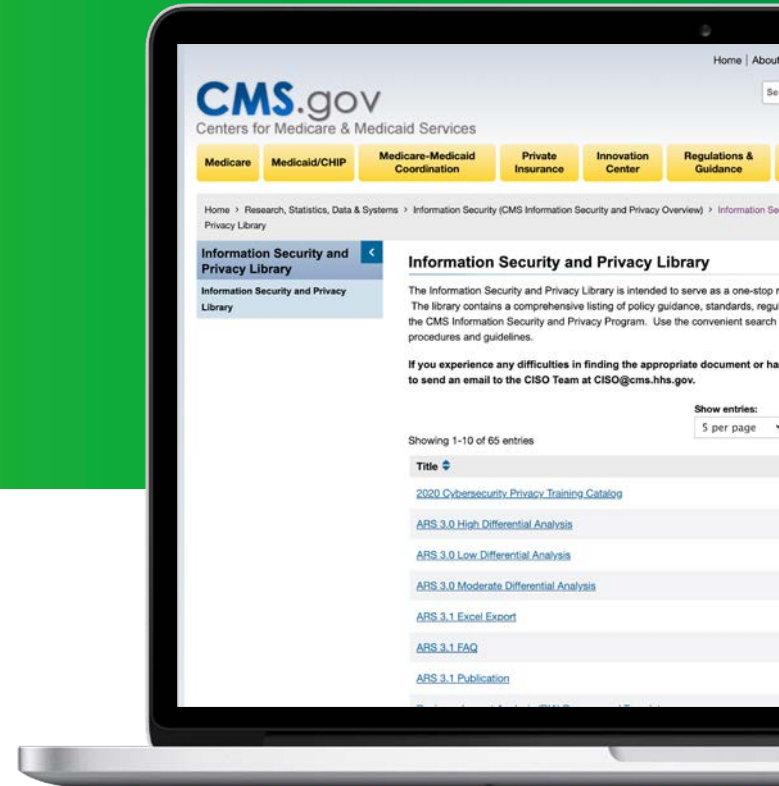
Home | About

CMS.gov
Centers for Medicare & Medicaid Services

Se

Medicare | Medicaid/CHIP | Medicare-Medicaid Coordination | Private Insurance | Innovation Center | Regulations & Guidance

Home > Research, Statistics, Data & Systems > Information Security (CMS Information Security and Privacy Overview) > Information Se Privacy Library

Information Security and Privacy Library

Information Security and Privacy Library

Information Security and Privacy Library

The Information Security and Privacy Library is intended to serve as a one-stop r The library contains a comprehensive listing of policy guidance, standards, regu the CMS Information Security and Privacy Program. Use the convenient search procedures and guidelines.

If you experience any difficulties in finding the appropriate document or ha to send an email to the CISO Team at CISO@cms.hhs.gov.

Show entries:
5 per page

Showing 1-10 of 65 entries

Title

2020 Cybersecurity Privacy Training Catalog

ARS 3.0 High Differential Analysis

ARS 3.0 Low Differential Analysis

ARS 3.0 Moderate Differential Analysis

ARS 3.1 Excel Export

ARS 3.1 FAQ

ARS 3.1 Publication

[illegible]